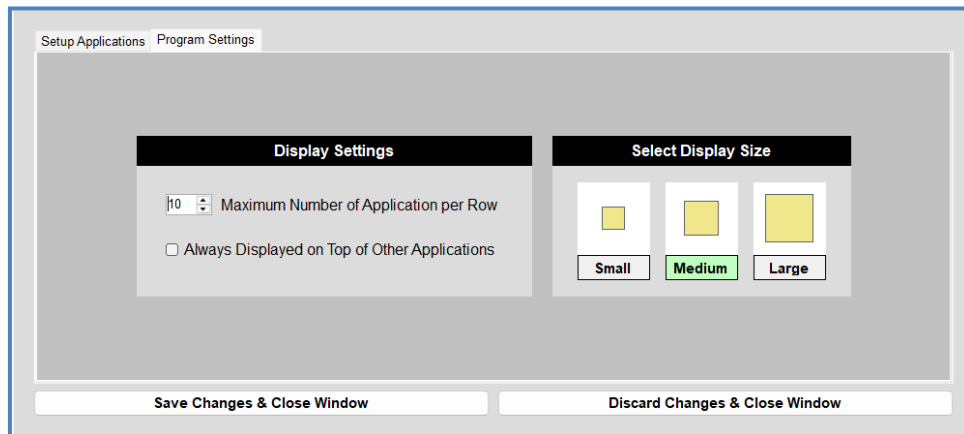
Setup Applications Program Settings

Display Settings

10 Maximum Number of Application per Row

Always Displayed on Top of Other Applications

Select Display Size

Small Medium Large

Save Changes & Close Window

Discard Changes & Close Window